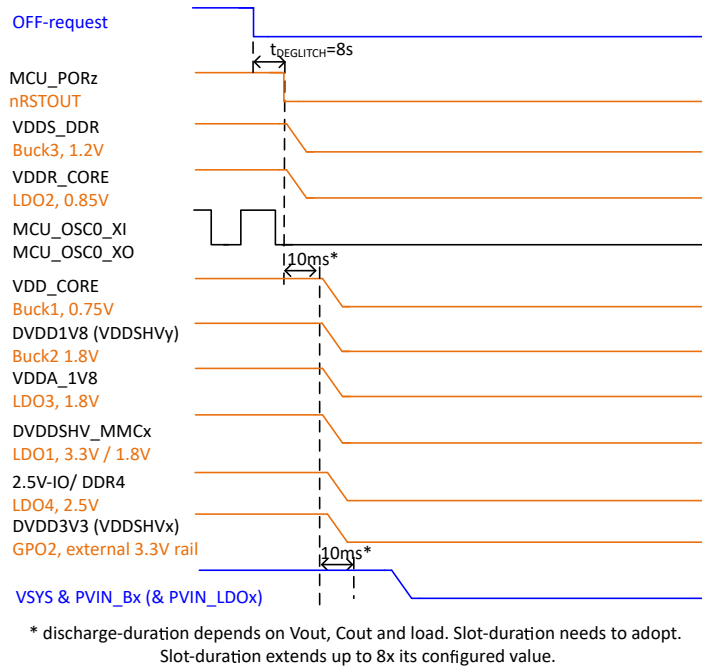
OFF-request

$t_{DEGLITCH}$=8s

MCU_PORz
nRSTOUT

VDDS_DDR
Buck3, 1.2V

VDDR_CORE
LDO2, 0.85V

MCU_OSC0_XI
MCU_OSC0_XO

10ms*

VDD_CORE
Buck1, 0.75V

DVDD1V8 (VDDSHVy)
Buck2 1.8V

VDDA_1V8
LDO3, 1.8V

DVDDSHV_MMCx
LDO1, 3.3V / 1.8V

2.5V-IO/ DDR4
LDO4, 2.5V

DVDD3V3 (VDDSHVx)
GPO2, external 3.3V rail

10ms*

VSYS & PVIN_Bx (& PVIN_LDOx)

* discharge-duration depends on Vout, Cout and load. Slot-duration needs to adopt.
Slot-duration extends up to 8x its configured value.